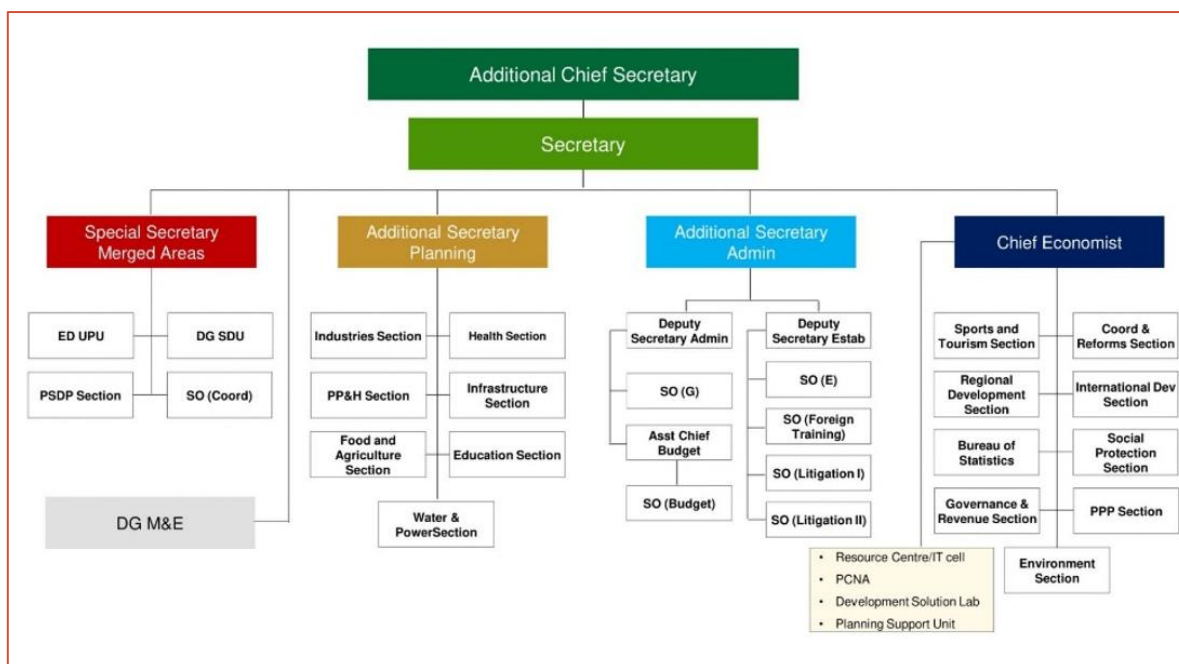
Additional Chief Secretary

Secretary

Special Secretary Merged Areas

ED UPU

DG SDU

PSDP Section

SO (Coord)

DG M&E

Additional Secretary Planning

Industries Section

Health Section

PP&H Section

Infrastructure Section

Food and Agriculture Section

Education Section

Water & PowerSection

Additional Secretary Admin

Deputy Secretary Admin

Deputy Secretary Estab

SO (G)

SO (E)

SO (Foreign Training)

Asst Chief Budget

SO (Litigation I)

SO (Budget)

SO (Litigation II)

Chief Economist

Sports and Tourism Section

Coord & Reforms Section

Regional Development Section

International Dev Section

Bureau of Statistics

Social Protection Section

Governance & Revenue Section

PPP Section

- Resource Centre/IT cell
- PCNA
- Development Solution Lab
- Planning Support Unit

Environment Section